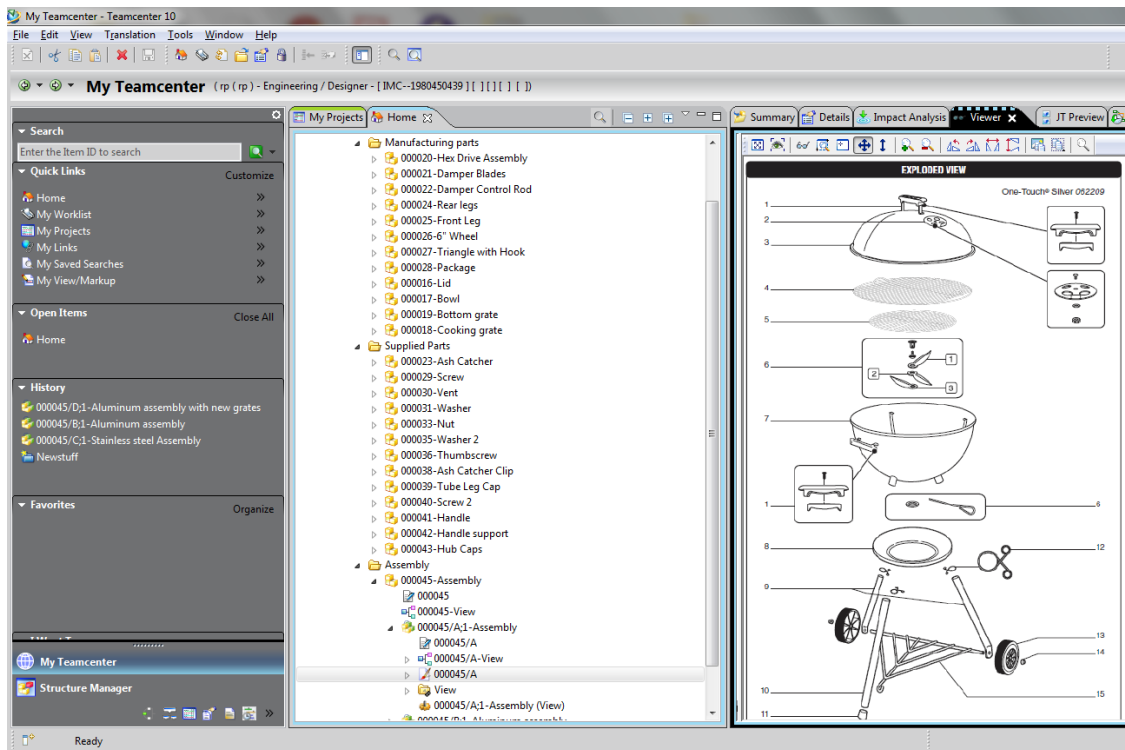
My Teamcenter - Teamcenter 10

File Edit View Translation Tools Window Help

My Teamcenter ( rp ( rp ) - Engineering / Designer - [ IMC--1980450439 ] [ ] [ ] [ ] [ ])

Search
Enter the Item ID to search
Quick Links
Customize
Home
My Worklist
My Projects
My Links
My Saved Searches
My View/Markup
Open Items
Close All
Home
History
000045/D;1-Aluminum assembly with new grates
000045/B;1-Aluminum assembly
000045/C;1-Stainless steel Assembly
Newstuff
Favorites
Organize
My Teamcenter
Structure Manager

My Projects
Home

Manufacturing parts
000020-Hex Drive Assembly
000021-Damper Blades
000022-Damper Control Rod
000024-Rear legs
000025-Front Leg
000026-6" Wheel
000027-Triangle with Hook
000028-Package
000016-Lid
000017-Bowl
000019-Bottom grate
000018-Cooking grate
Supplied Parts
000023-Ash Catcher
000029-Screw
000030-Vent
000031-Washer
000033-Nut
000035-Washer 2
000036-Thumbscrew
000038-Ash Catcher Clip
000039-Tube Leg Cap
000040-Screw 2
000041-Handle
000042-Handle support
000043-Hub Caps
Assembly
000045-Assembly
000045
000045-View
000045/A;1-Assembly
000045/A
000045/A-View
000045/A
View
000045/A;1-Assembly (View)

Summary
Details
Impact Analysis
Viewer
JT Preview

EXPLODED VIEW
One-Touch® Silver 052209
1
2
3
4
5
6
1
2
3
7
1
6
8
12
9
13
14
10
15
11

Ready